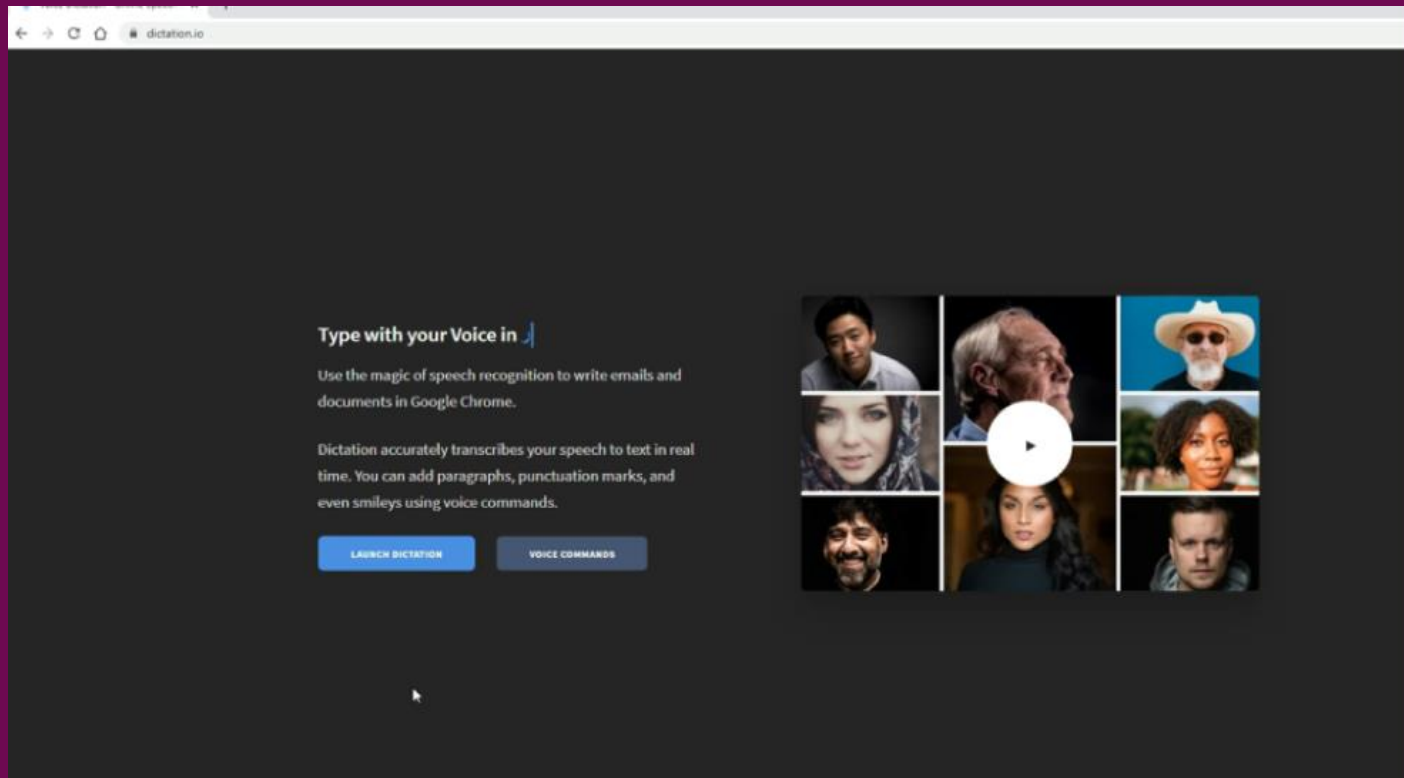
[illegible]

dictation.io

Type with your Voice in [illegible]

Use the magic of speech recognition to write emails and documents in Google Chrome.

Dictation accurately transcribes your speech to text in real time. You can add paragraphs, punctuation marks, and even smileys using voice commands.

LAUNCH DICTATION

VOICE COMMANDS